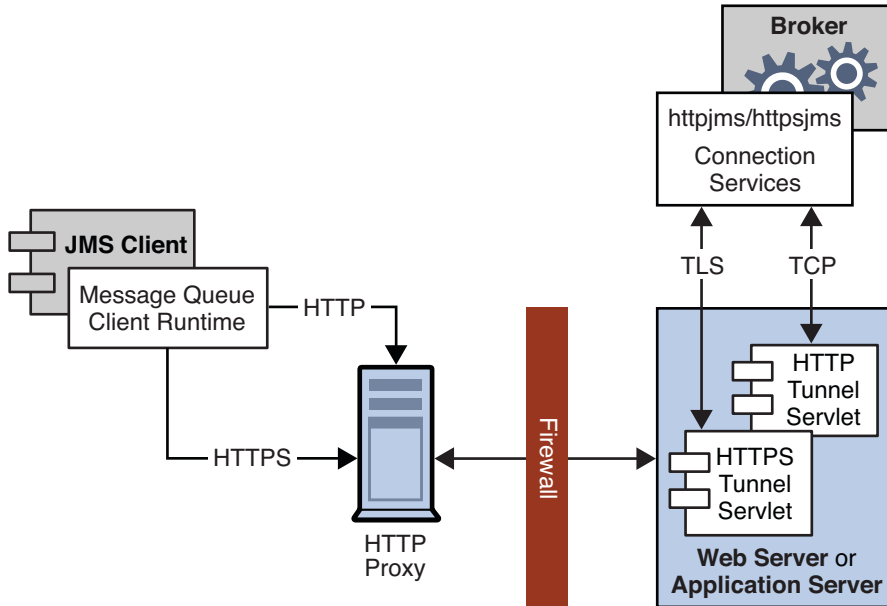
Broker

httpjms/httpsjms

Connection Services

TLS

TCP

JMS Client

Message Queue Client Runtime

HTTP

HTTPS

HTTP Proxy

Firewall

HTTP Tunnel Servlet

HTTPS Tunnel Servlet

Web Server or Application Server